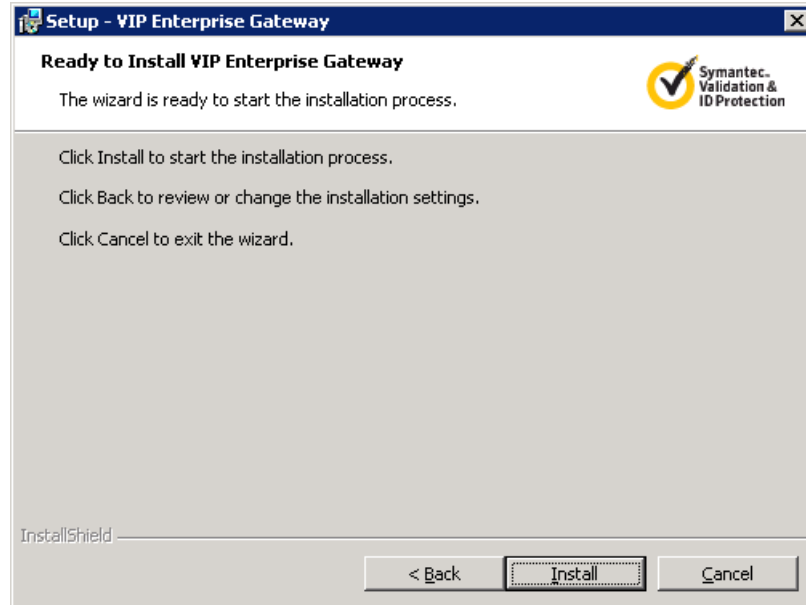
Setup - VIP Enterprise Gateway

Ready to Install VIP Enterprise Gateway

The wizard is ready to start the installation process.

Symantec. Validation & ID Protection

Click Install to start the installation process.

Click Back to review or change the installation settings.

Click Cancel to exit the wizard.

InstallShield

< Back

Install

Cancel